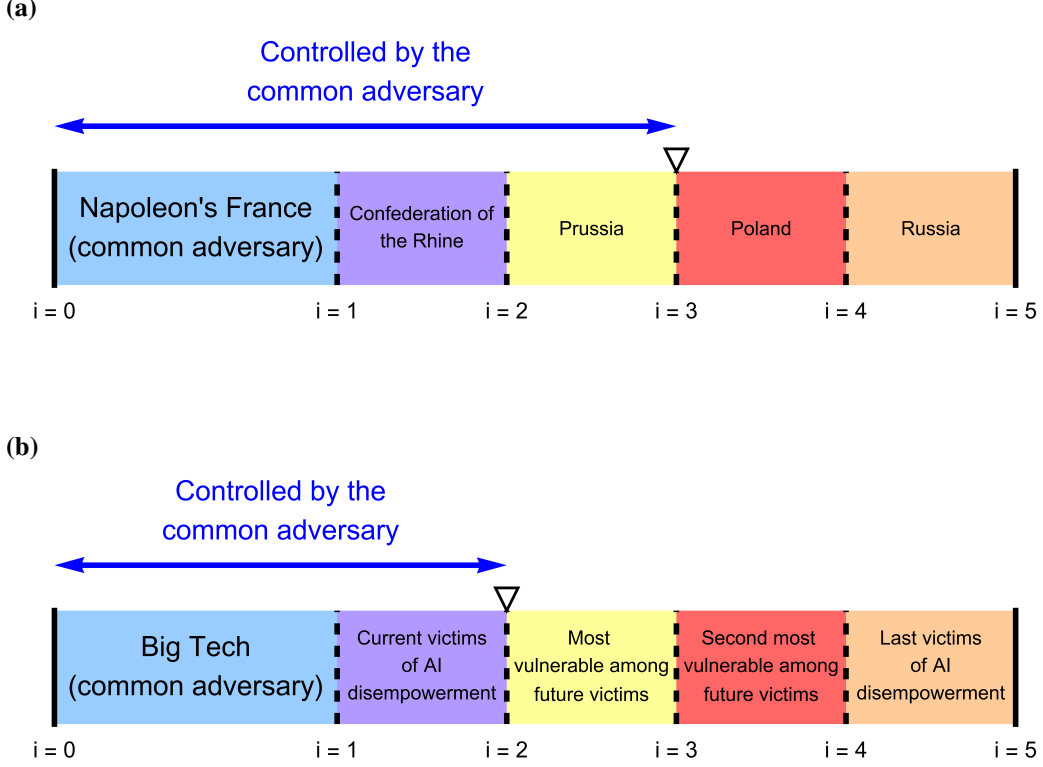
(a)

Controlled by the common adversary

Napoleon's France (common adversary)

Confederation of the Rhine

Prussia

Poland

Russia

i = 0

i = 1

i = 2

i = 3

i = 4

i = 5

(b)

Controlled by the common adversary

Big Tech (common adversary)

Current victims of AI disempowerment

Most vulnerable among future victims

Second most vulnerable among future victims

Last victims of AI disempowerment

i = 0

i = 1

i = 2

i = 3

i = 4

i = 5